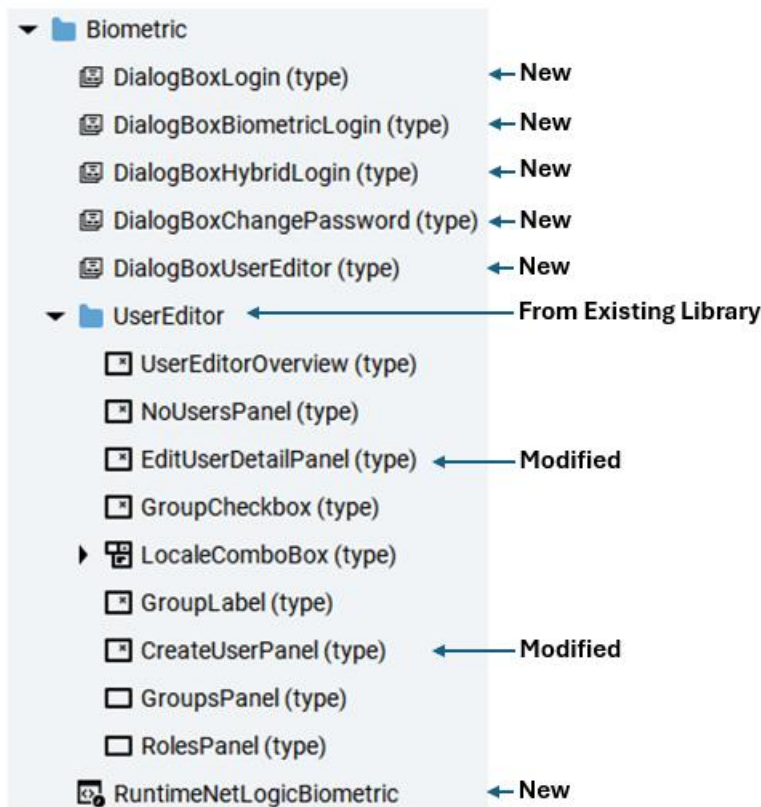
Biometric
DialogBoxLogin (type) New
DialogBoxBiometricLogin (type) New
DialogBoxHybridLogin (type) New
DialogBoxChangePassword (type) New
DialogBoxUserEditor (type) New
UserEditor From Existing Library
UserEditorOverview (type)
NoUsersPanel (type)
EditUserDetailPanel (type) Modified
GroupCheckbox (type)
LocaleComboBox (type)
GroupLabel (type)
CreateUserPanel (type) Modified
GroupsPanel (type)
RolesPanel (type)
RuntimeNetLogicBiometric New